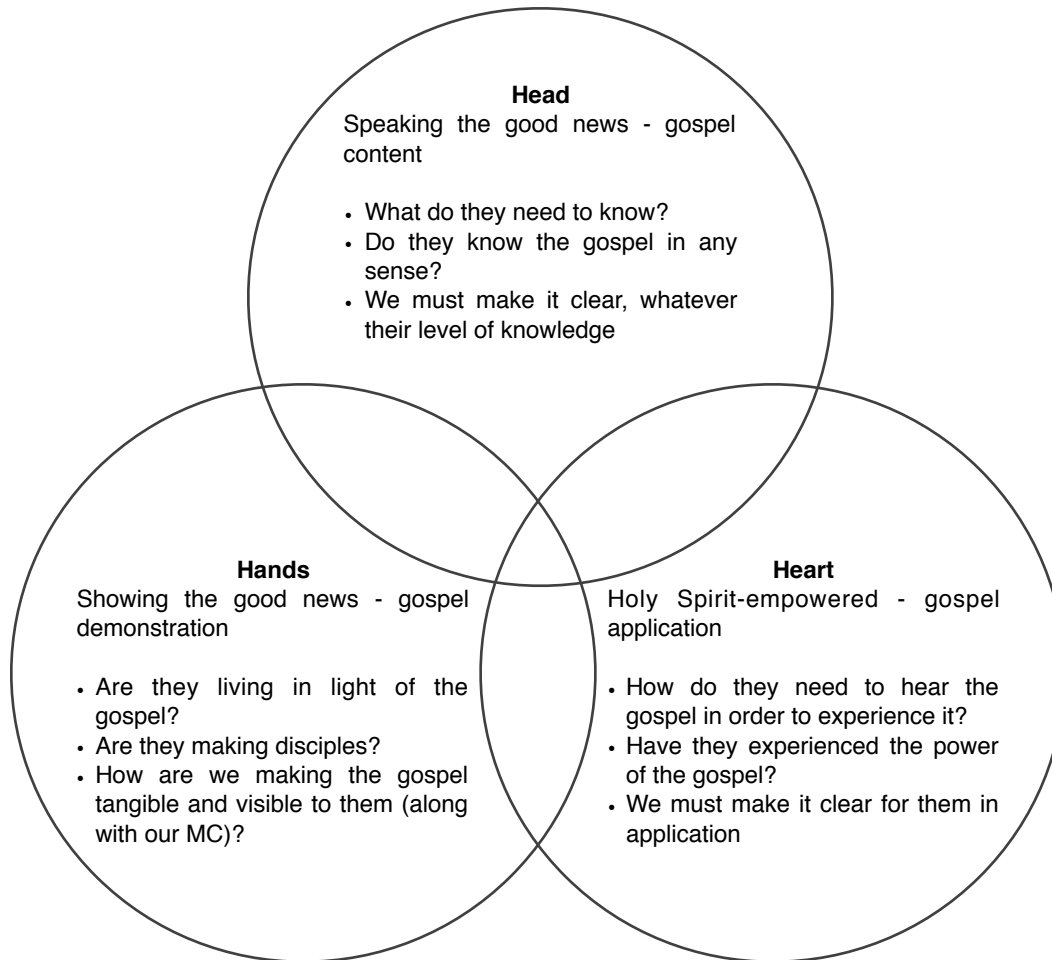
**Head**
Speaking the good news - gospel content

- What do they need to know?
- Do they know the gospel in any sense?
- We must make it clear, whatever their level of knowledge

**Hands**
Showing the good news - gospel demonstration

- Are they living in light of the gospel?
- Are they making disciples?
- How are we making the gospel tangible and visible to them (along with our MC)?

**Heart**
Holy Spirit-empowered - gospel application

- How do they need to hear the gospel in order to experience it?
- Have they experienced the power of the gospel?
- We must make it clear for them in application